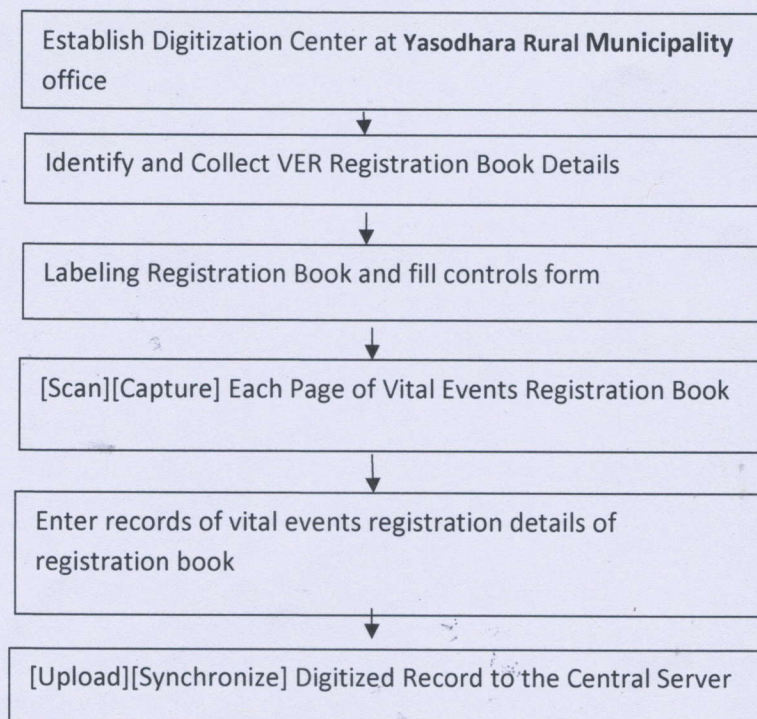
Establish Digitization Center at Yasodhara Rural Municipality office

Identify and Collect VER Registration Book Details

Labeling Registration Book and fill controls form

[Scan][Capture] Each Page of Vital Events Registration Book

Enter records of vital events registration details of registration book

[Upload][Synchronize] Digitized Record to the Central Server